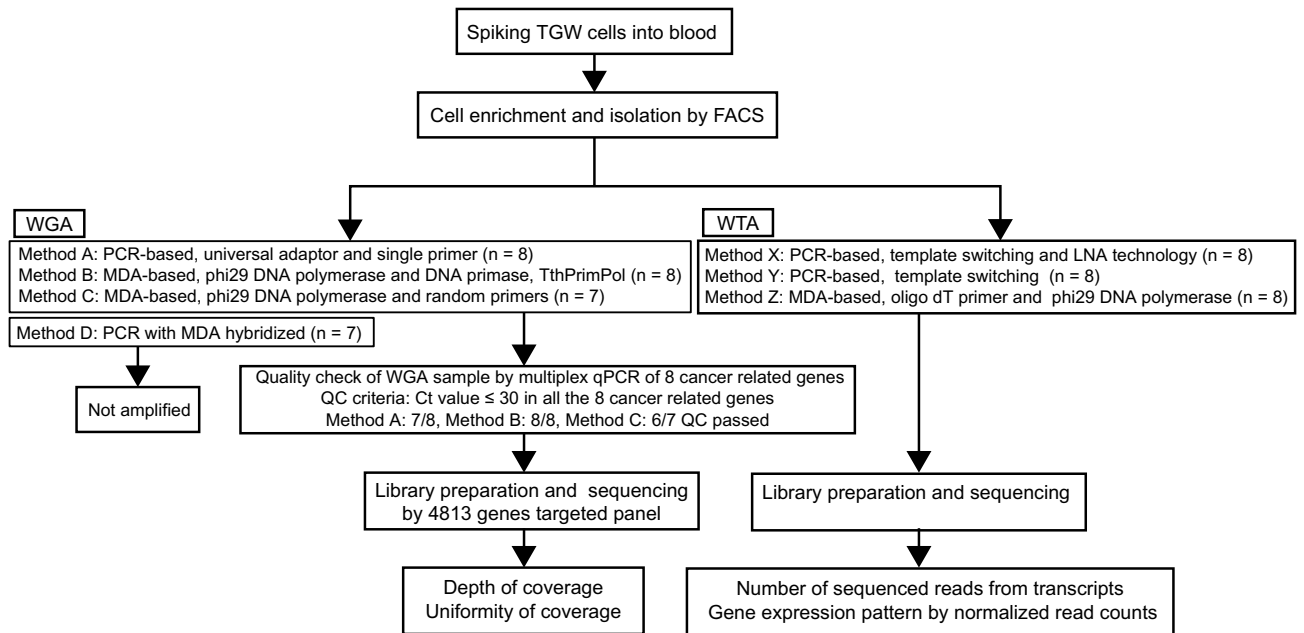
Spiking TGW cells into blood

Cell enrichment and isolation by FACS

WGA

Method A: PCR-based, universal adaptor and single primer (n = 8)
Method B: MDA-based, phi29 DNA polymerase and DNA primase, TthPrimPol (n = 8)
Method C: MDA-based, phi29 DNA polymerase and random primers (n = 7)

Method D: PCR with MDA hybridized (n = 7)

Not amplified

Quality check of WGA sample by multiplex qPCR of 8 cancer related genes
QC criteria: Ct value ≤ 30 in all the 8 cancer related genes
Method A: 7/8, Method B: 8/8, Method C: 6/7 QC passed

Library preparation and sequencing by 4813 genes targeted panel

Depth of coverage
Uniformity of coverage

WTA

Method X: PCR-based, template switching and LNA technology (n = 8)
Method Y: PCR-based, template switching (n = 8)
Method Z: MDA-based, oligo dT primer and phi29 DNA polymerase (n = 8)

Library preparation and sequencing

Number of sequenced reads from transcripts
Gene expression pattern by normalized read counts